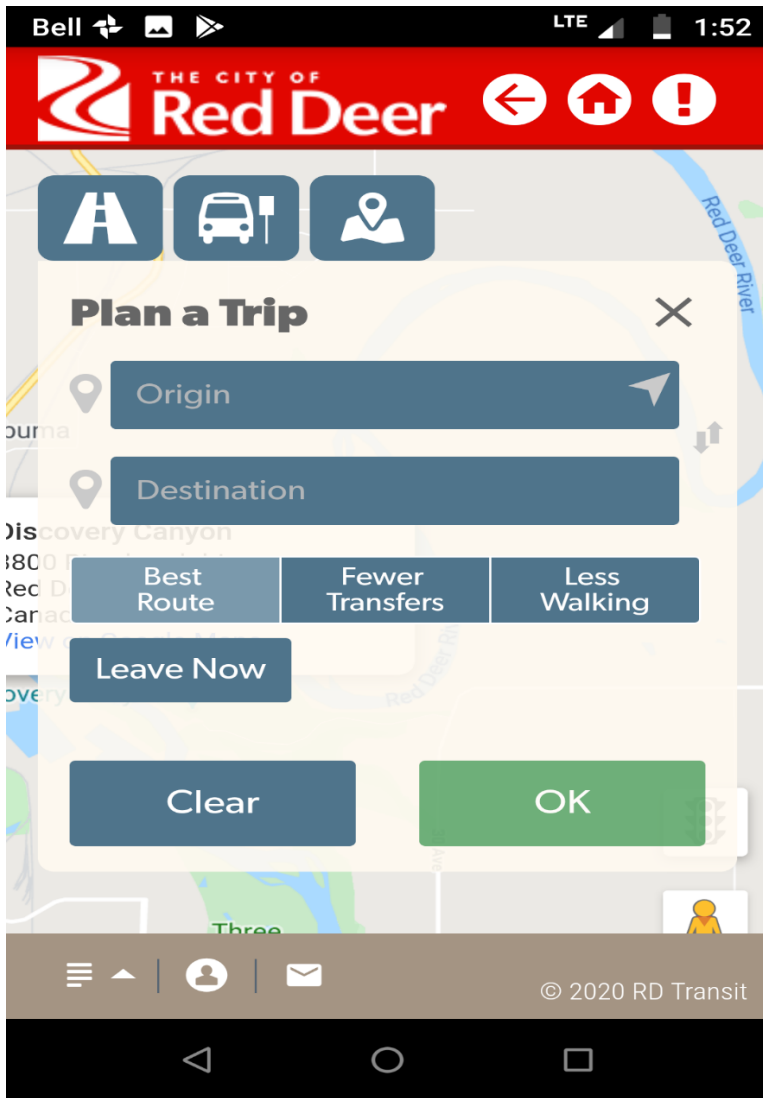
Bell LTE 1:52

THE CITY OF Red Deer

Red Deer River

Plan a Trip

Origin

Destination

Discovery Canyon
3800 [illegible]
Red D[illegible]
Canad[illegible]
View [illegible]

Best Route
Fewer Transfers
Less Walking

Leave Now

Clear
OK

Three

© 2020 RD Transit